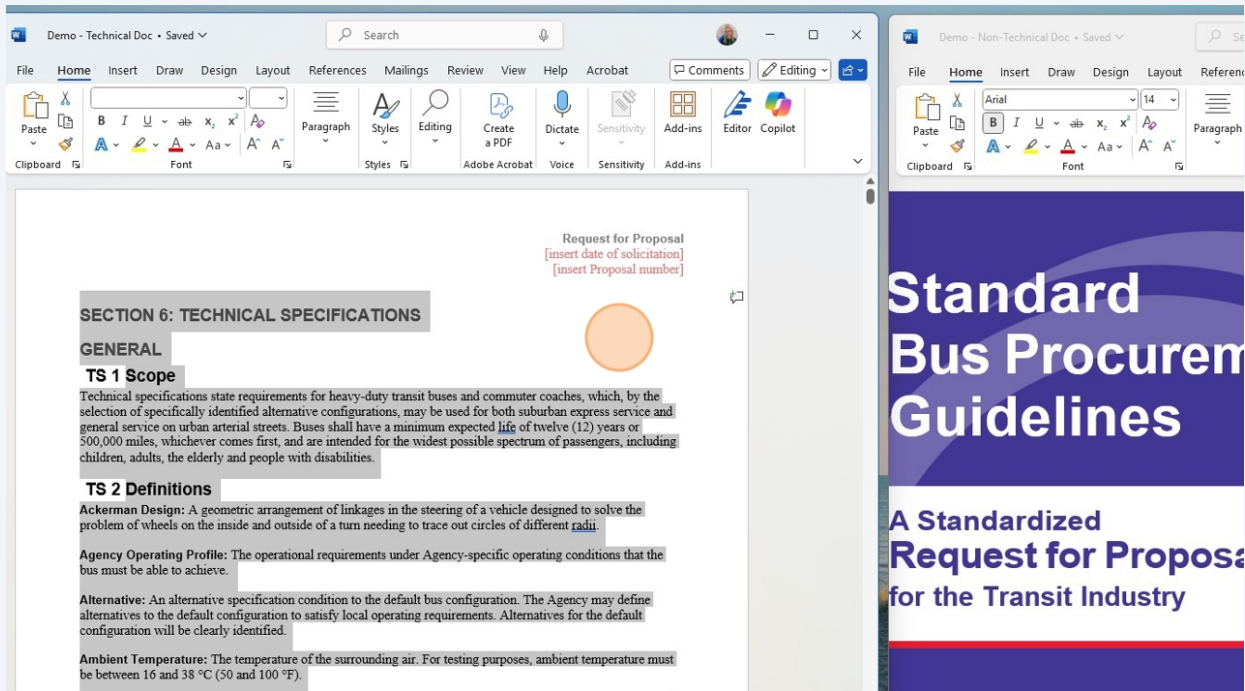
Demo - Technical Doc • Saved

Search

File Home Insert Draw Design Layout References Mailings Review View Help Acrobat

Comments Editing

Paste
Clipboard

B I U ab $x_2$ $x^2$
A Aa A A
Font

Paragraph

Styles
Styles

Editing

Create a PDF
Adobe Acrobat

Dictate
Voice

Sensitivity
Sensitivity

Add-ins
Add-ins

Editor Copilot

Request for Proposal
[insert date of solicitation]
[insert Proposal number]

SECTION 6: TECHNICAL SPECIFICATIONS

GENERAL

TS 1 Scope

Technical specifications state requirements for heavy-duty transit buses and commuter coaches, which, by the selection of specifically identified alternative configurations, may be used for both suburban express service and general service on urban arterial streets. Buses shall have a minimum expected life of twelve (12) years or 500,000 miles, whichever comes first, and are intended for the widest possible spectrum of passengers, including children, adults, the elderly and people with disabilities.

TS 2 Definitions

Ackerman Design: A geometric arrangement of linkages in the steering of a vehicle designed to solve the problem of wheels on the inside and outside of a turn needing to trace out circles of different radii.

Agency Operating Profile: The operational requirements under Agency-specific operating conditions that the bus must be able to achieve.

Alternative: An alternative specification condition to the default bus configuration. The Agency may define alternatives to the default configuration to satisfy local operating requirements. Alternatives for the default configuration will be clearly identified.

Ambient Temperature: The temperature of the surrounding air. For testing purposes, ambient temperature must be between 16 and 38 °C (50 and 100 °F).

Demo - Non-Technical Doc • Saved

File Home Insert Draw Design Layout Referen

Paste
Clipboard

Arial 14
B I U ab $x_2$ $x^2$
A Aa A A
Font

Paragraph

Standard
Bus Procurem
Guidelines

A Standardized
Request for Proposa
for the Transit Industry